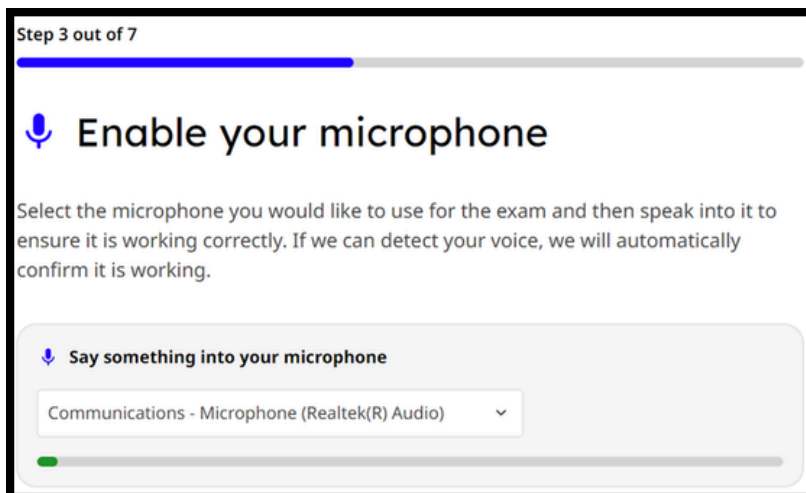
Step 3 out of 7

Enable your microphone

Select the microphone you would like to use for the exam and then speak into it to ensure it is working correctly. If we can detect your voice, we will automatically confirm it is working.

Say something into your microphone

Communications - Microphone (Realtek(R) Audio)